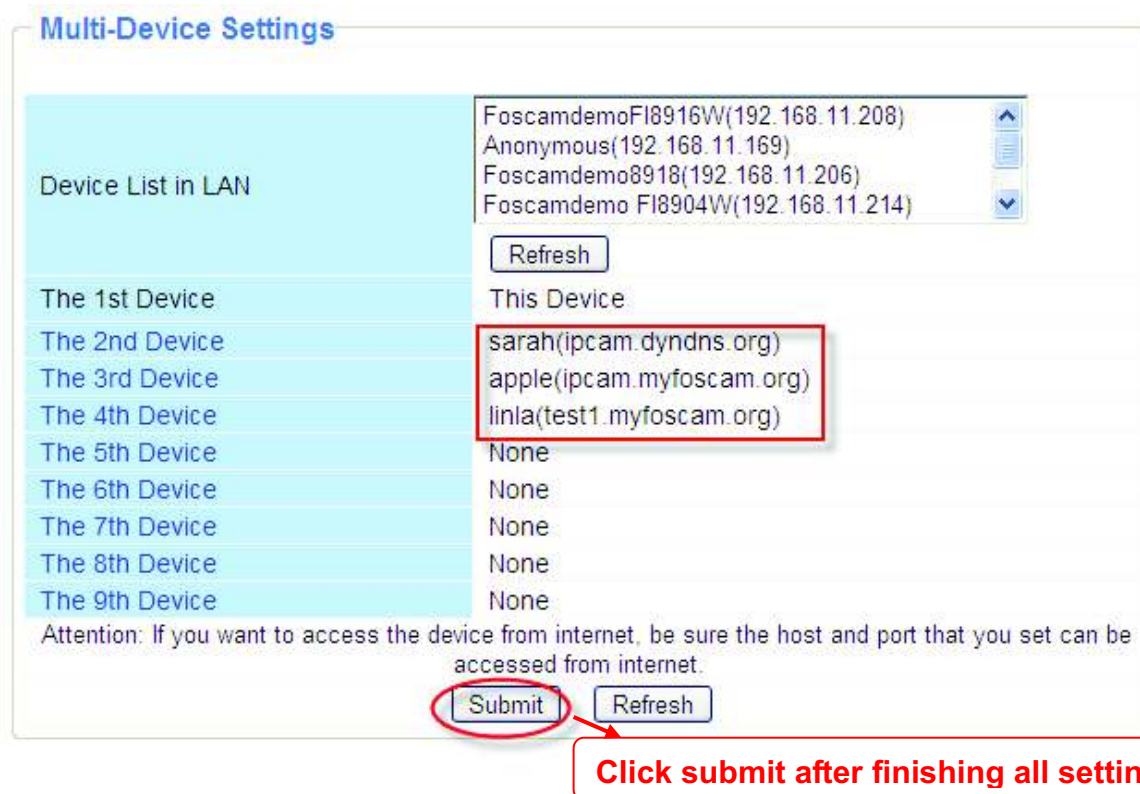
Multi-Device Settings

| | |
|---|---|
| Device List in LAN | FoscamdemoFI8916W(192.168.11.208)<br>Anonymous(192.168.11.169)<br>Foscamdemo8918(192.168.11.206)<br>Foscamdemo FI8904W(192.168.11.214)<br>Refresh |
| The 1st Device | This Device |
| The 2nd Device | sarah(ipcam.dyndns.org) |
| The 3rd Device | apple(ipcam.myfoscam.org) |
| The 4th Device | linla(test1.myfoscam.org) |
| The 5th Device | None |
| The 6th Device | None |
| The 7th Device | None |
| The 8th Device | None |
| The 9th Device | None |

Attention: If you want to access the device from internet, be sure the host and port that you set can be accessed from internet.

Submit Refresh

Click submit after finishing all settin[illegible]